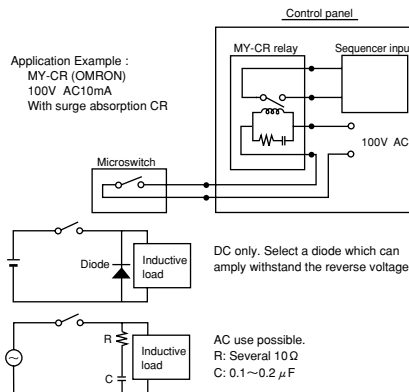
Control panel

Application Example :
MY-CR (OMRON)
100V AC10mA
With surge absorption CR

MY-CR relay

Sequencer inpu

100V AC

Microswitch

Diode

Inductive load

DC only. Select a diode which can amply withstand the reverse voltage

R

C

Inductive load

AC use possible.
R: Several 10Ω
C: 0.1～0.2 $\mu$F